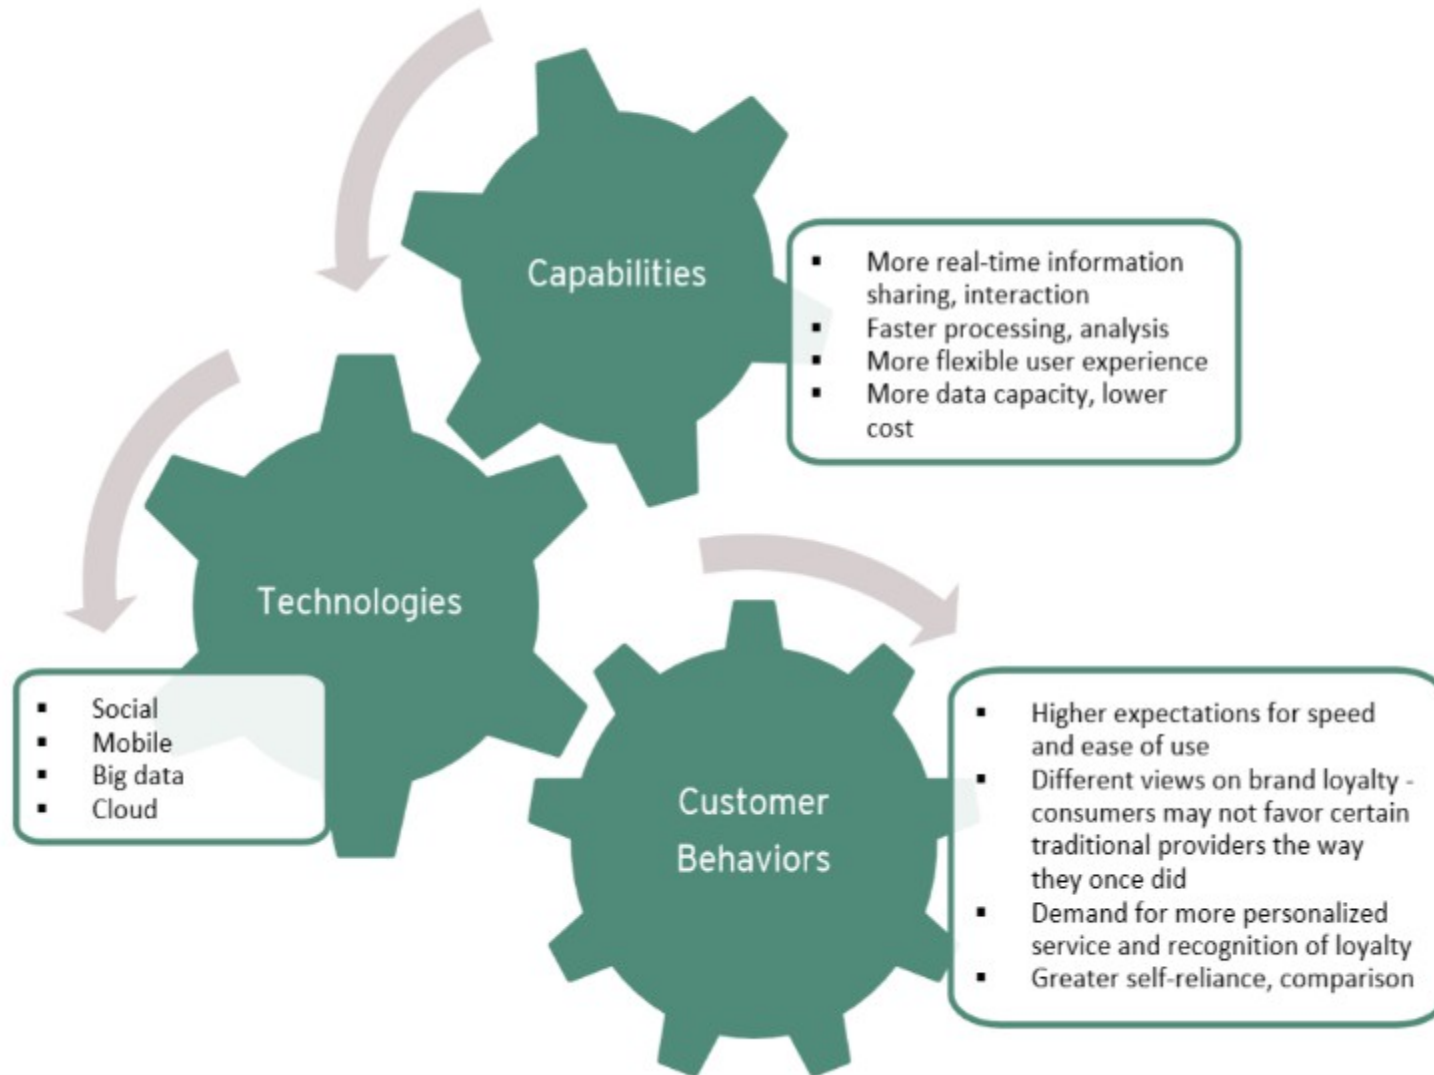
Capabilities

- More real-time information sharing, interaction
- Faster processing, analysis
- More flexible user experience
- More data capacity, lower cost

Technologies

- Social
- Mobile
- Big data
- Cloud

Customer Behaviors

- Higher expectations for speed and ease of use
- Different views on brand loyalty - consumers may not favor certain traditional providers the way they once did
- Demand for more personalized service and recognition of loyalty
- Greater self-reliance, comparison